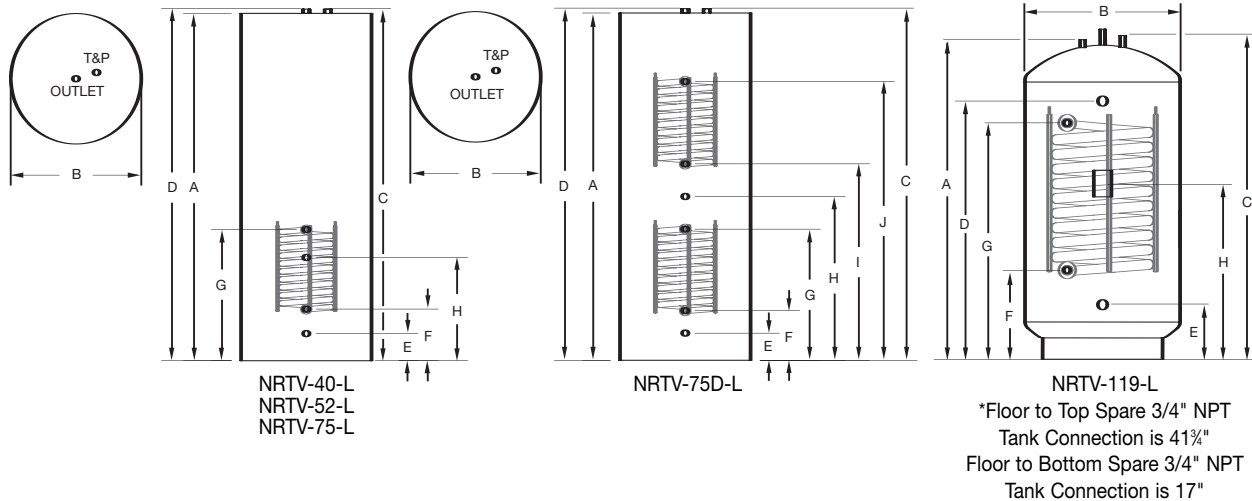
T&P
OUTLET
B
D A C G H E F
NRTV-40-L
NRTV-52-L
NRTV-75-L

T&P
OUTLET
B
D A C J I H G E F
NRTV-75D-L

B
A D G C H F E
NRTV-119-L
*Floor to Top Spare 3/4" NPT Tank Connection is 41¾"
Floor to Bottom Spare 3/4" NPT Tank Connection is 17"